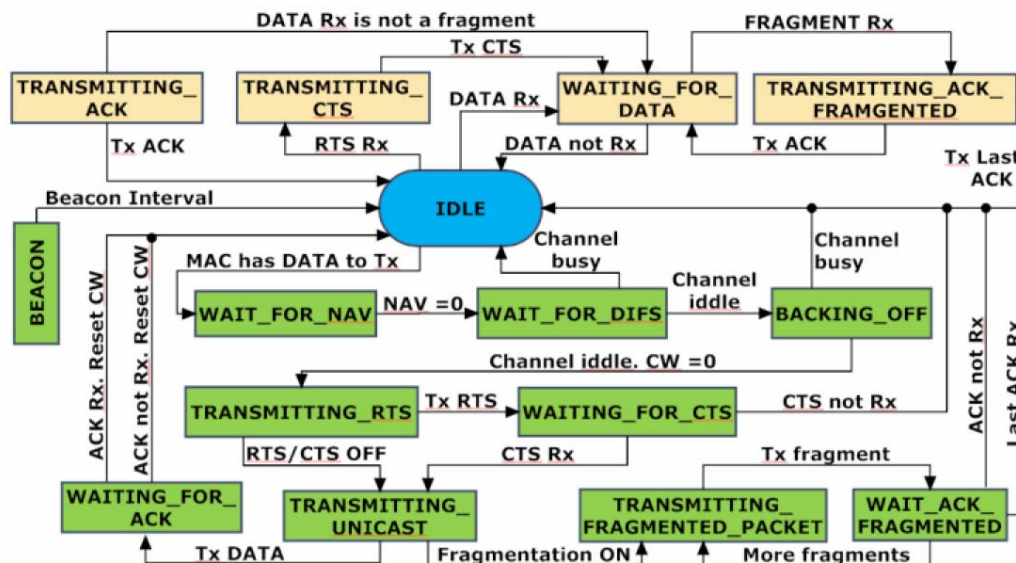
DATA Rx is not a fragment

FRAGMENT Rx

Tx CTS

TRANSMITTING_ ACK

TRANSMITTING_ CTS

WAITING_FOR_ DATA

TRANSMITTING_ACK_ FRAMGENTED

DATA Rx

Tx ACK

RTS Rx

DATA not Rx

Tx ACK

Tx Last ACK

Beacon Interval

IDLE

BEACON

ACK Rx. Reset CW

ACK not Rx. Reset CW

Channel busy

Channel busy

MAC has DATA to Tx

Channel iddle

WAIT_FOR_NAV

NAV =0

WAIT_FOR_DIFS

BACKING_OFF

ACK not Rx

Last ACK Rx

Channel iddle. CW =0

TRANSMITTING_RTS

Tx RTS

WAITING_FOR_CTS

CTS not Rx

RTS/CTS OFF

CTS Rx

Tx fragment

WAITING_FOR_ ACK

TRANSMITTING_ UNICAST

TRANSMITTING_ FRAGMENTED_PACKET

WAIT_ACK_ FRAGMENTED

Tx DATA

Fragmentation ON

More fragments